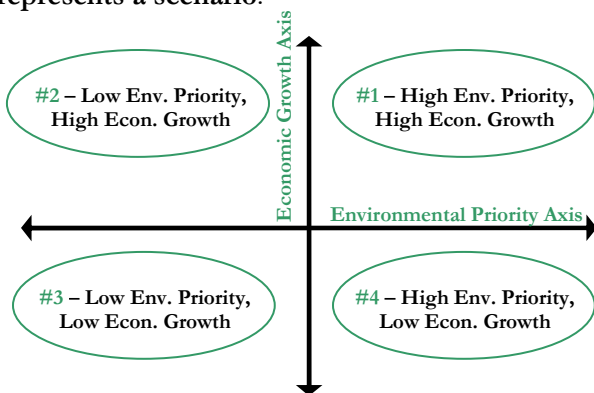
represents a scenario.

Economic Growth Axis

#2 – Low Env. Priority, High Econ. Growth

#1 – High Env. Priority, High Econ. Growth

Environmental Priority Axis

#3 – Low Env. Priority, Low Econ. Growth

#4 – High Env. Priority, Low Econ. Growth